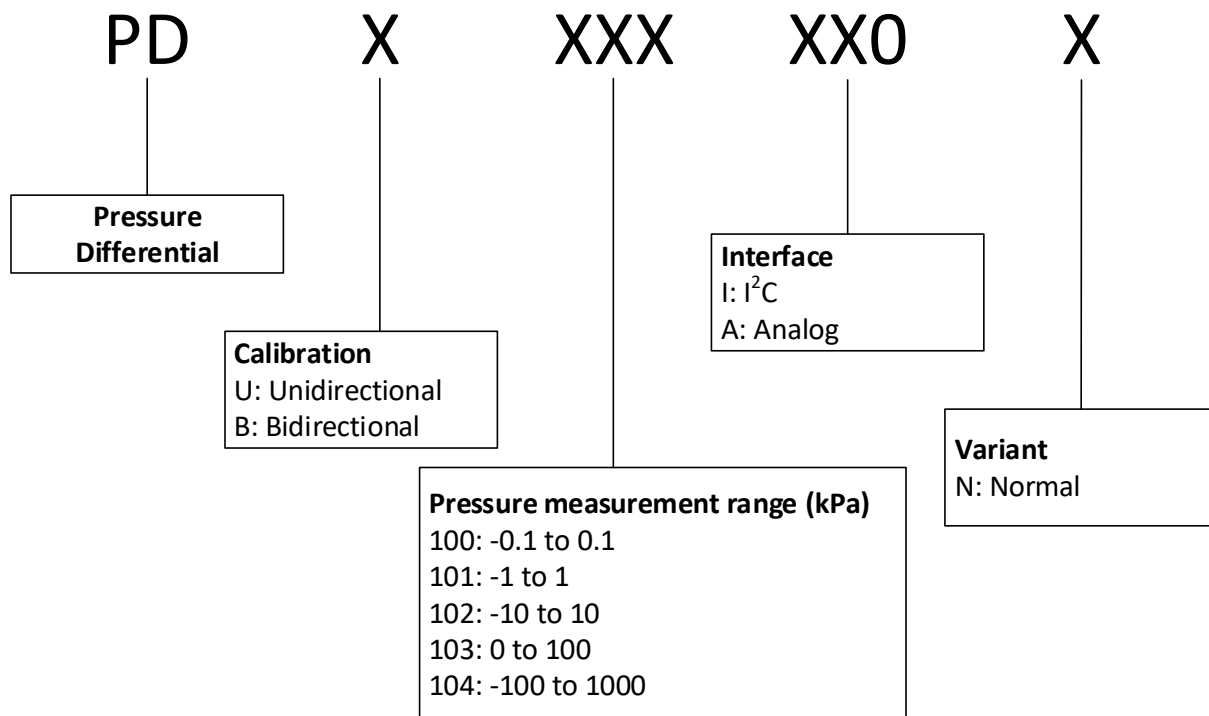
PD X XXX XX0 X

Pressure Differential

Calibration
U: Unidirectional
B: Bidirectional

Pressure measurement range (kPa)
100: -0.1 to 0.1
101: -1 to 1
102: -10 to 10
103: 0 to 100
104: -100 to 1000

Interface
I: $I^2C$
A: Analog

Variant
N: Normal